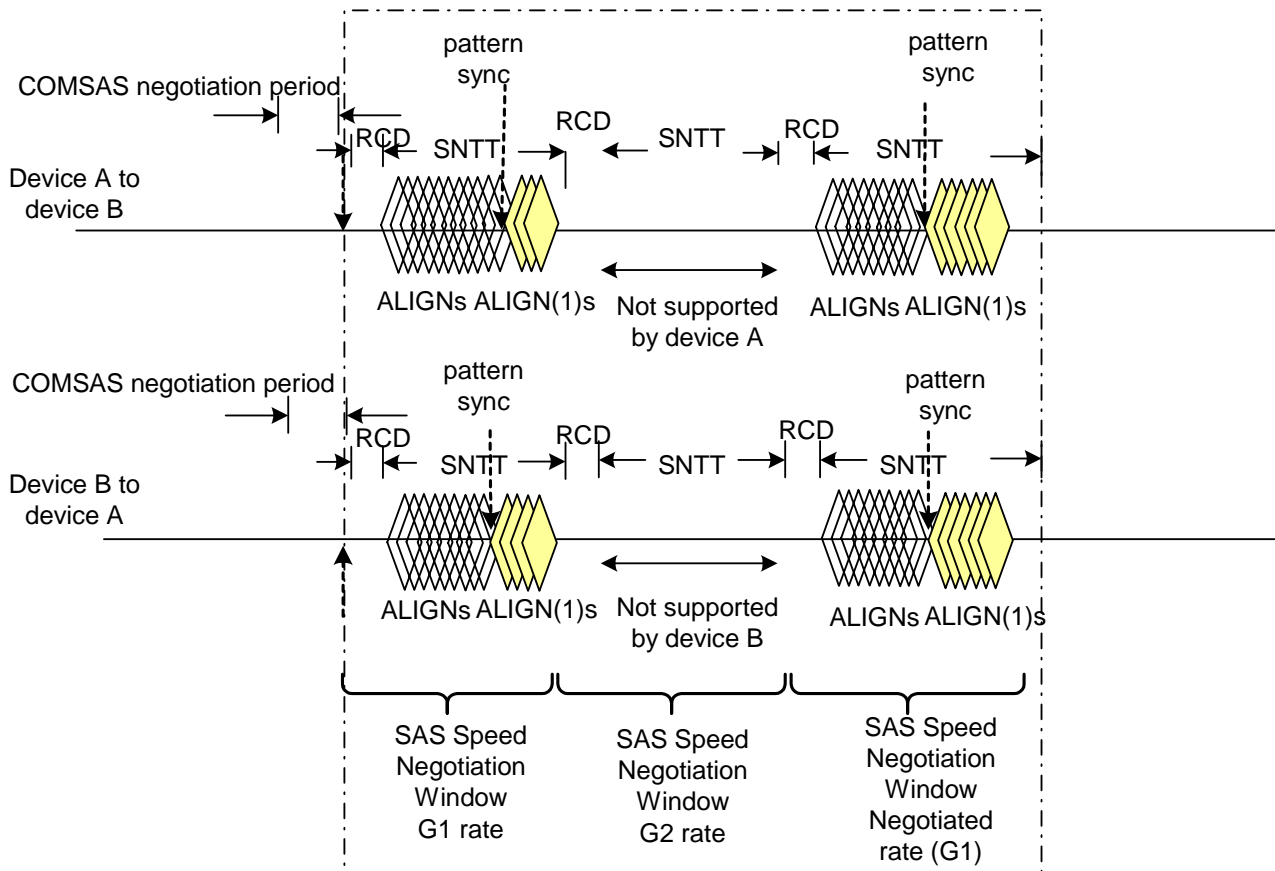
pattern sync

pattern sync

COMSAS negotiation period

RCD

SNTT

RCD

SNTT

RCD

SNTT

Device A to device B

ALIGNs ALIGN(1)s

Not supported by device A

ALIGNs ALIGN(1)s

pattern sync

pattern sync

COMSAS negotiation period

RCD

SNTT

RCD

SNTT

RCD

SNTT

Device B to device A

ALIGNs ALIGN(1)s

Not supported by device B

ALIGNs ALIGN(1)s

SAS Speed Negotiation Window G1 rate

SAS Speed Negotiation Window G2 rate

SAS Speed Negotiation Window Negotiated rate (G1)